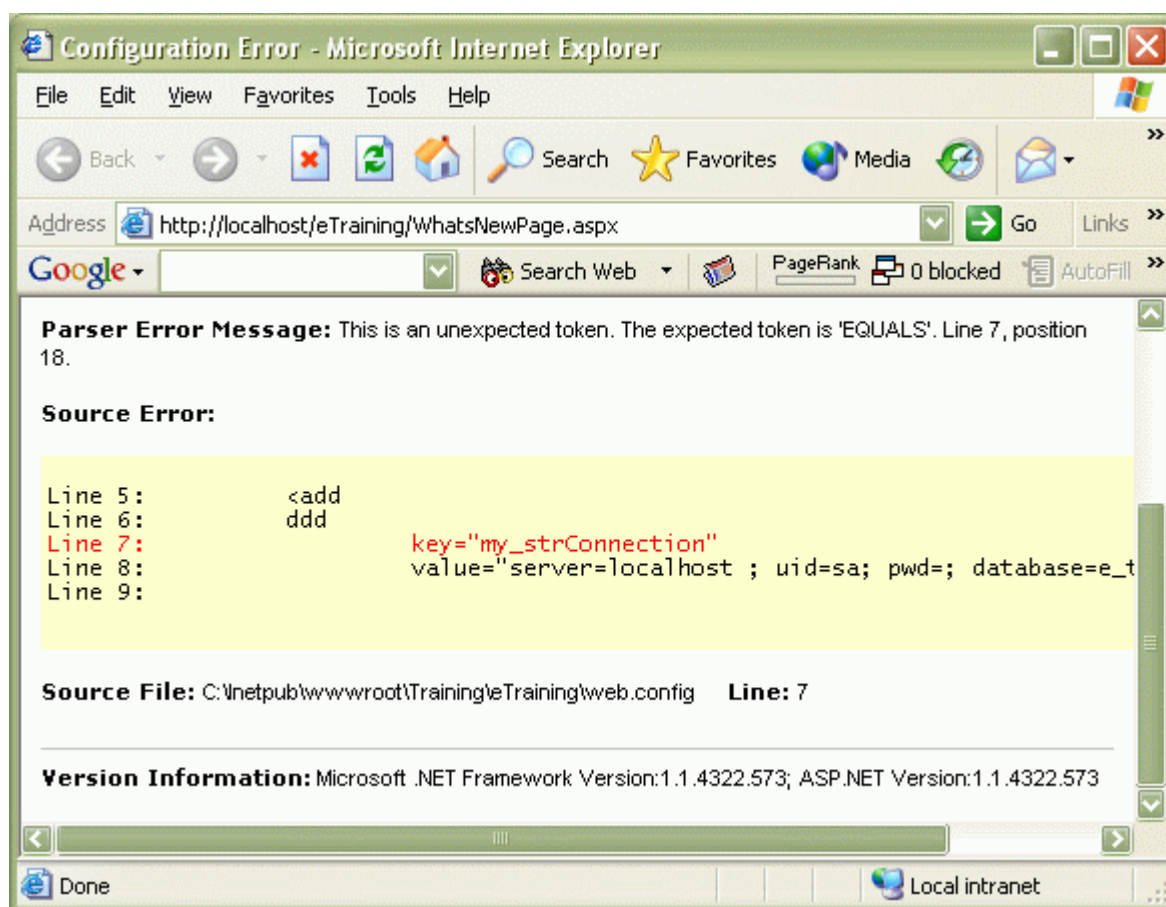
Configuration Error - Microsoft Internet Explorer

File Edit View Favorites Tools Help

Back Search Favorites Media

Address http://localhost/eTraining/WhatsNewPage.aspx Go Links

Google Search Web PageRank 0 blocked AutoFill

**Parser Error Message:** This is an unexpected token. The expected token is 'EQUALS'. Line 7, position 18.

**Source Error:**

Line 5: <add
Line 6: ddd
Line 7: key="my_strConnection"
Line 8: value="server=localhost ; uid=sa; pwd=; database=e_t
Line 9:

**Source File:** C:\Inetpub\wwwroot\Training\eTraining\web.config **Line:** 7

**Version Information:** Microsoft .NET Framework Version:1.1.4322.573; ASP.NET Version:1.1.4322.573

Done Local intranet